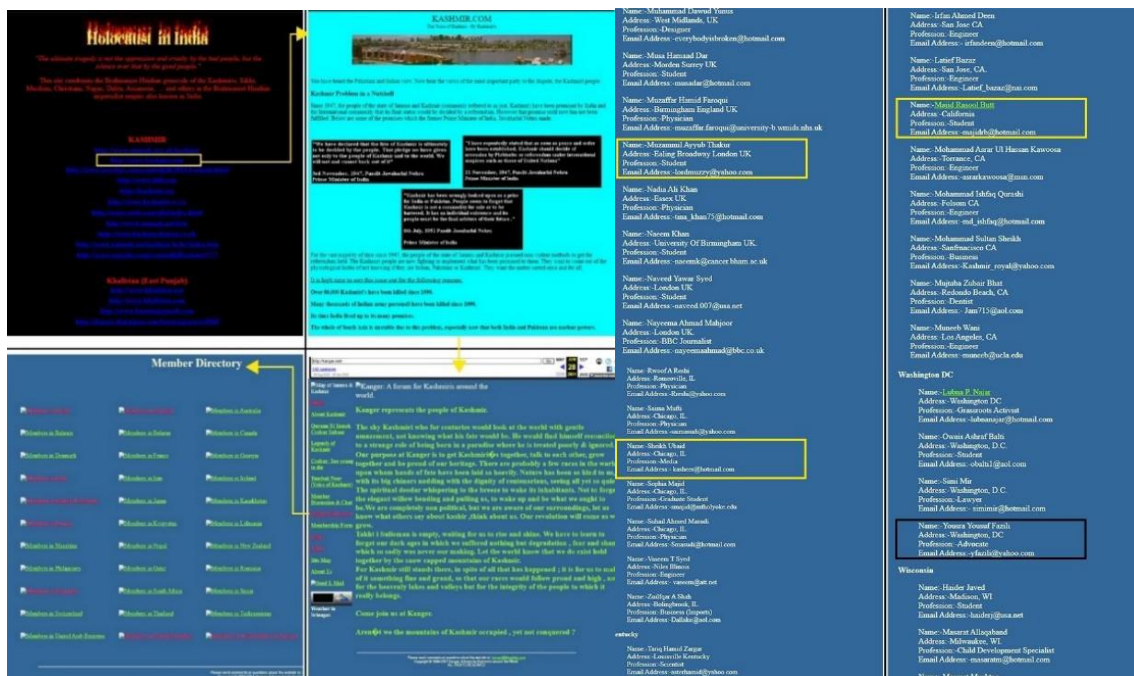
Holocaust in India

KASHMIR

Khalistan (East Punjab)

KASHMIR.COM

Kashmir Problem in a Nutshell

Member Directory

Kangar: A forum for Kashmiris around the world.

Kangar represents the people of Kashmir

Come join us at Kangar.

Aren't we the mountains of Kashmir occupied , yet not conquered ?

Name:-Muhammad Dawud Yunus
Address:-West Midlands, UK
Profession:-Designer
Email Address:-everybodyisbroken@hotmail.com

Name:-Musa Hamaad Dar
Address:-Morden Surrey UK
Profession:-Student
Email Address:-musadar@hotmail.com

Name:-Muzaffar Hamid Farooqui
Address:-Birmingham England UK
Profession:-Physician
Email Address:-muzaffar.farooqui@university-b.wmids.nhs.uk

Name:-Muzammil Ayyub Thakur
Address:-Ealing Broadway London UK
Profession:-Student
Email Address:-lordmuzzy@yahoo.com

Name:-Nadia Ah Khan
Address:-Essex UK
Profession:-Physician
Email Address:-tana_khan75@hotmail.com

Name:-Naeem Khan
Address:-University Of Birmingham UK.
Profession:-Student
Email Address:-naeemk@cancer.bham.ac.uk

Name:-Naveed Yawar Syed
Address:-London UK
Profession:-Student
Email Address:-naveed.007@usa.net

Name:-Nayeema Ahmad Mahjoor
Address:-London UK.
Profession:-BBC Journalist
Email Address:-nayeemaahmad@bbc.co.uk

Name:-Rwoof A Reshi
Address:-Romeoville, IL
Profession:-Physician
Email Address:-Reshi@yahoo.com

Name:-Saima Mufti
Address:-Chicago, IL
Profession:-Physician
Email Address:-saimamufti@yahoo.com

Name:-Sheikh Ubaid
Address:-Chicago, IL
Profession:-Media
Email Address:-kashers@hotmail.com

Name:-Sophia Majid
Address:-Chicago, IL
Profession:-Graduate Student
Email Address:-smajid@uchicago.edu

Name:-Suhail Ahmed Masudi
Address:-Chicago, IL
Profession:-Physician
Email Address:-Smasudi@hotmail.com

Name:-Naseem T Syed
Address:-Niles Illinois
Profession:-Engineer
Email Address:-naseem@att.net

Name:-Zulfiqar A Shah
Address:-Bolingbrook, IL
Profession:-Business (Imports)
Email Address:-Dalluke@aol.com

entucky

Name:-Tariq Hamid Zargar
Address:-Louisville Kentucky
Profession:-Scientist
Email Address:-tzrrhamid@yahoo.com

Name:-Irfan Ahmed Deen
Address:-San Jose CA
Profession:-Engineer
Email Address:-irfandeen@hotmail.com

Name:-Latief Bazaz
Address:-San Jose, CA.
Profession:-Engineer
Email Address:-Latief_bazaz@sni.com

Name:-Majid Rasool Butt
Address:-California
Profession:-Student
Email Address:-majidrb@hotmail.com

Name:-Mohammad Asrar Ul Hassan Kawoosa
Address:-Torrance, CA
Profession:-Engineer
Email Address:-asrarkawoosa@msn.com

Name:-Mohammad Ishfaq Qurashi
Address:-Folsom CA
Profession:-Engineer
Email Address:-md_ishfaq@hotmail.com

Name:-Mohammad Sultan Sheikh
Address:-Sanfrancisco CA
Profession:-Business
Email Address:-Kashmir_royal@yahoo.com

Name:-Mujtaba Zubair Bhat
Address:-Redondo Beach, CA
Profession:-Dentist
Email Address:-Jam715@aol.com

Name:-Muneeb Wani
Address:-Los Angeles, CA
Profession:-Engineer
Email Address:-muneeb@ucla.edu

Washington DC

Name:-Lubna P. Najar
Address:-Washington DC
Profession:-Grassroots Activist
Email Address:-lubnanajar@hotmail.com

Name:-Owais Ashraf Balti
Address:-Washington, D.C.
Profession:-Student
Email Address:-obaltu1@aol.com

Name:-Simi Mir
Address:-Washington, D.C.
Profession:-Lawyer
Email Address:-simimir@hotmail.com

Name:-Yousra Yousuf Fazili
Address:-Washington, DC
Profession:-Advocate
Email Address:-yfazili@yahoo.com

Wisconsin

Name:-Haider Javed
Address:-Madison, WI
Profession:-Student
Email Address:-haiderj@usa.net

Name:-Masarat Allaqaband
Address:-Milwaukee, WI.
Profession:-Child Development Specialist
Email Address:-masaratm@hotmail.com